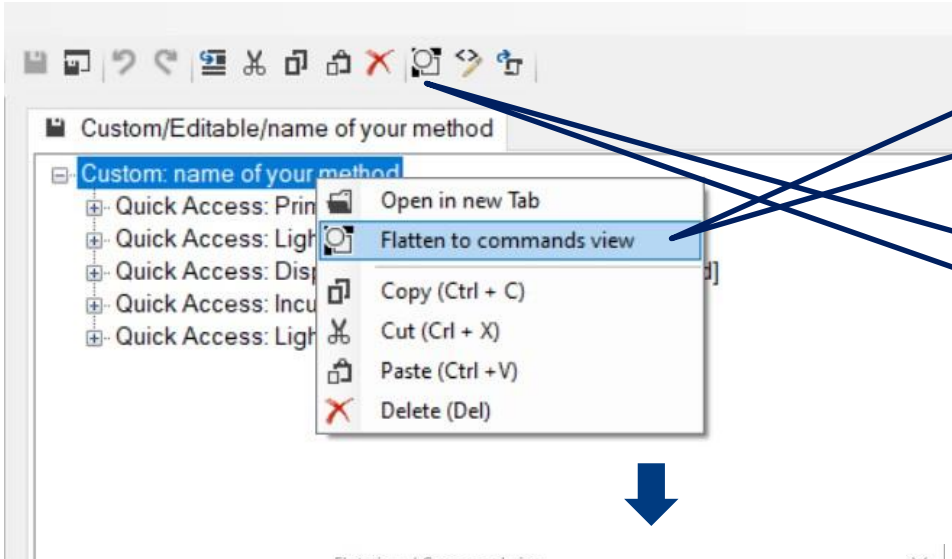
Custom/Editable/name of your method

Custom: name of your method
Quick Access: Prim
Quick Access: Ligh
Quick Access: Disp
Quick Access: Incu
Quick Access: Ligh

d]

Open in new Tab
Flatten to commands view
Copy (Ctrl + C)
Cut (Crl + X)
Paste (Ctrl +V)
Delete (Del)